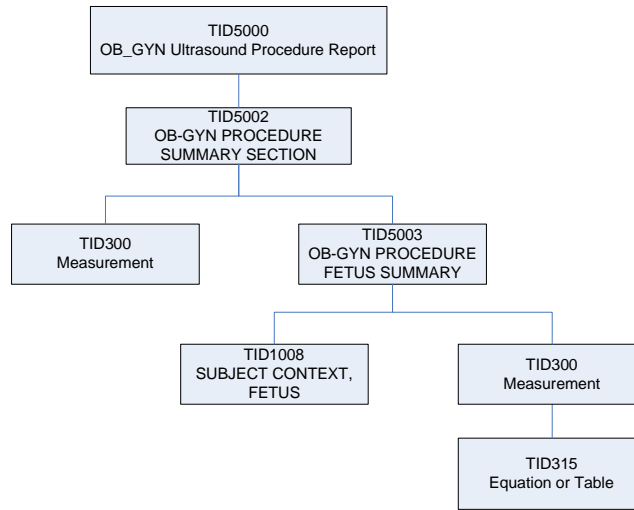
TID5000
OB_GYN Ultrasound Procedure Report

TID5002
OB-GYN PROCEDURE
SUMMARY SECTION

TID300
Measurement

TID5003
OB-GYN PROCEDURE
FETUS SUMMARY

TID1008
SUBJECT CONTEXT,
FETUS

TID300
Measurement

TID315
Equation or Table